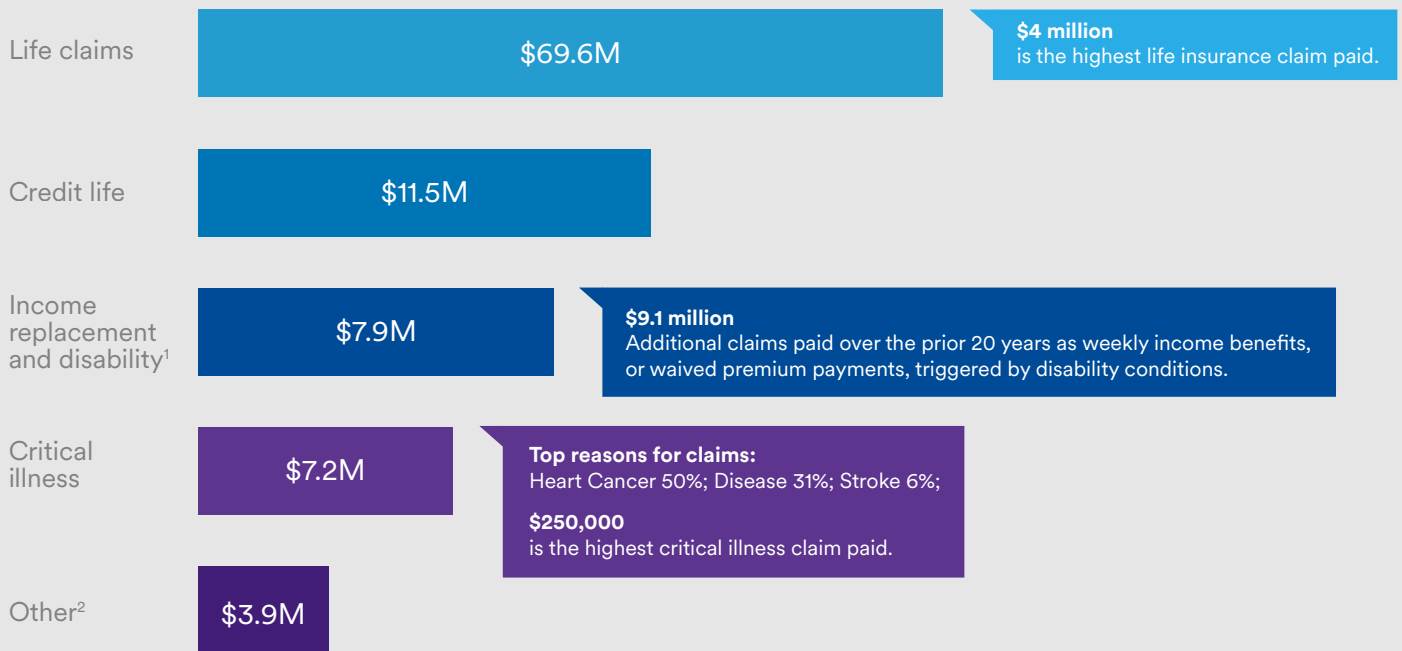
Life claims

$69.6M

**$4 million**
is the highest life insurance claim paid.

Credit life

$11.5M

Income replacement and disability$^1$

$7.9M

**$9.1 million**
Additional claims paid over the prior 20 years as weekly income benefits, or waived premium payments, triggered by disability conditions.

Critical illness

$7.2M

**Top reasons for claims:**
Heart Cancer 50%; Disease 31%; Stroke 6%;

**$250,000**
is the highest critical illness claim paid.

Other$^2$

$3.9M